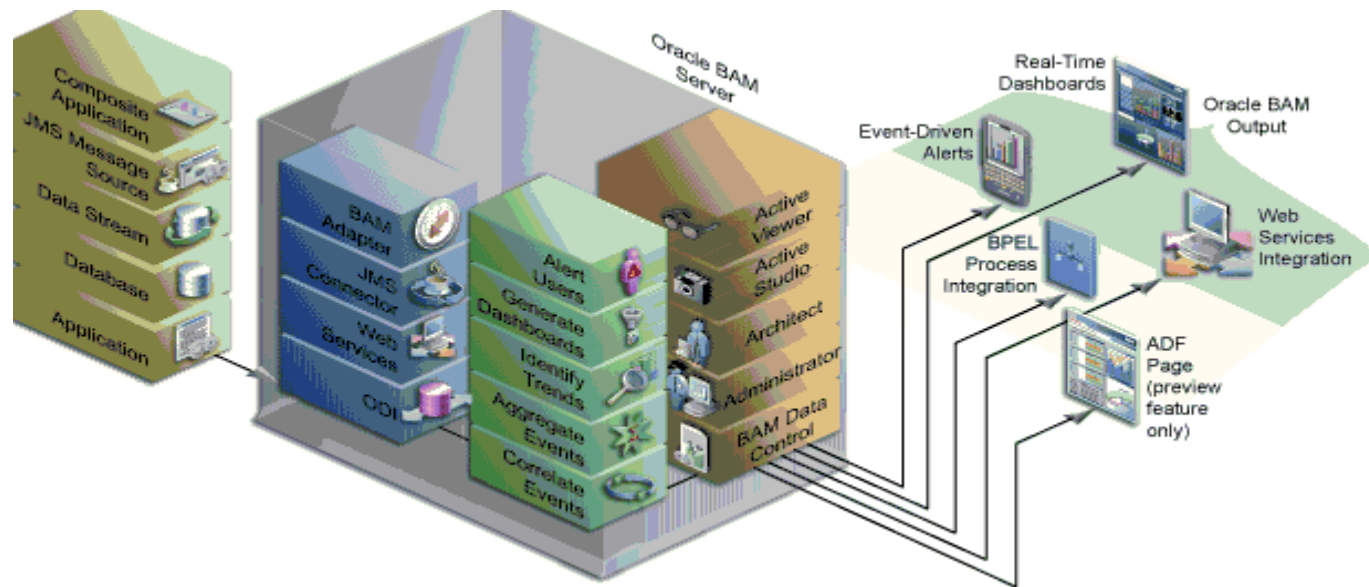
Composite Application
JMS Message Source
Data Stream
Database
Application

Oracle BAM Server

BAM Adapter
JMS Connector
Web Services
ODI

Alert Users
Generate Dashboards
Identify Trends
Aggregate Events
Correlate Events

Active Viewer
Active Studio
Architect
Administrator
BAM Data Control

Real-Time Dashboards
Oracle BAM Output
Event-Driven Alerts
Web Services Integration
BPEL Process Integration
ADF Page (preview feature only)